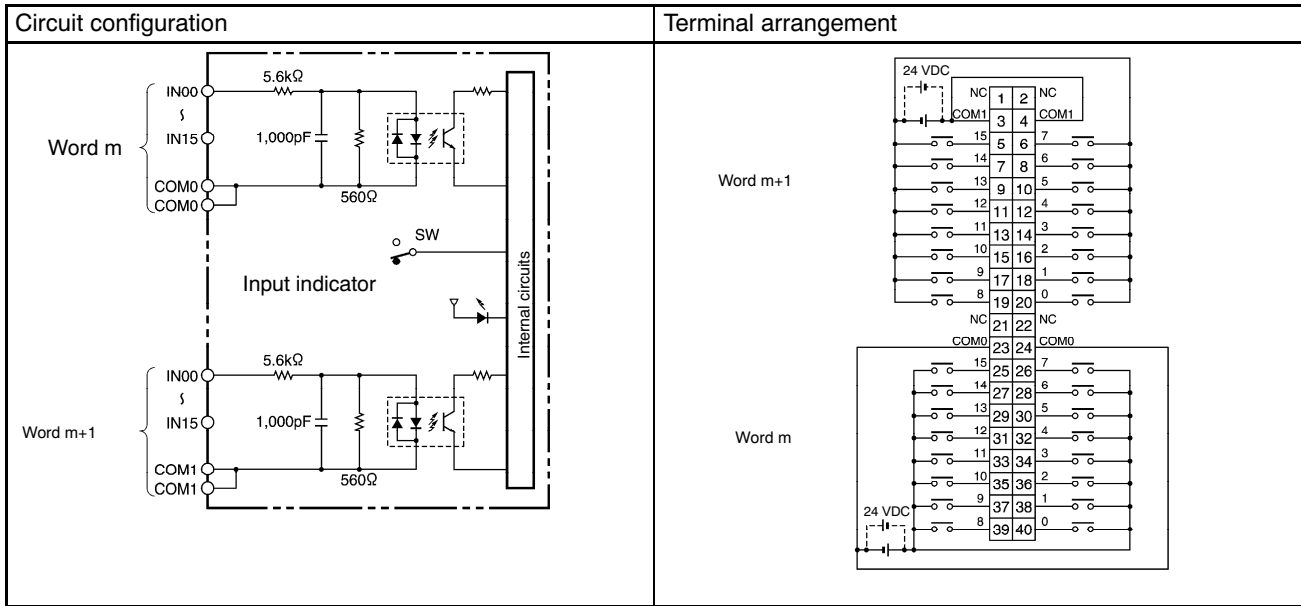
| Circuit configuration | Terminal arrangement |
|---|---|
| IN00 ∫ IN15 Word m COM0 COM0 5.6kΩ 1,000pF 560Ω SW Input indicator Internal circuits IN00 ∫ IN15 Word m+1 COM1 COM1 5.6kΩ 1,000pF 560Ω | 24 VDC NC 1 2 NC COM1 3 4 COM1 Word m+1 15 5 6 7 14 7 8 6 13 9 10 5 12 11 12 4 11 13 14 3 10 15 16 2 9 17 18 1 8 19 20 0 NC 21 22 NC COM0 23 24 COM0 Word m 15 25 26 7 14 27 28 6 13 29 30 5 12 31 32 4 11 33 34 3 10 35 36 2 9 37 38 1 24 VDC 8 39 40 0 |